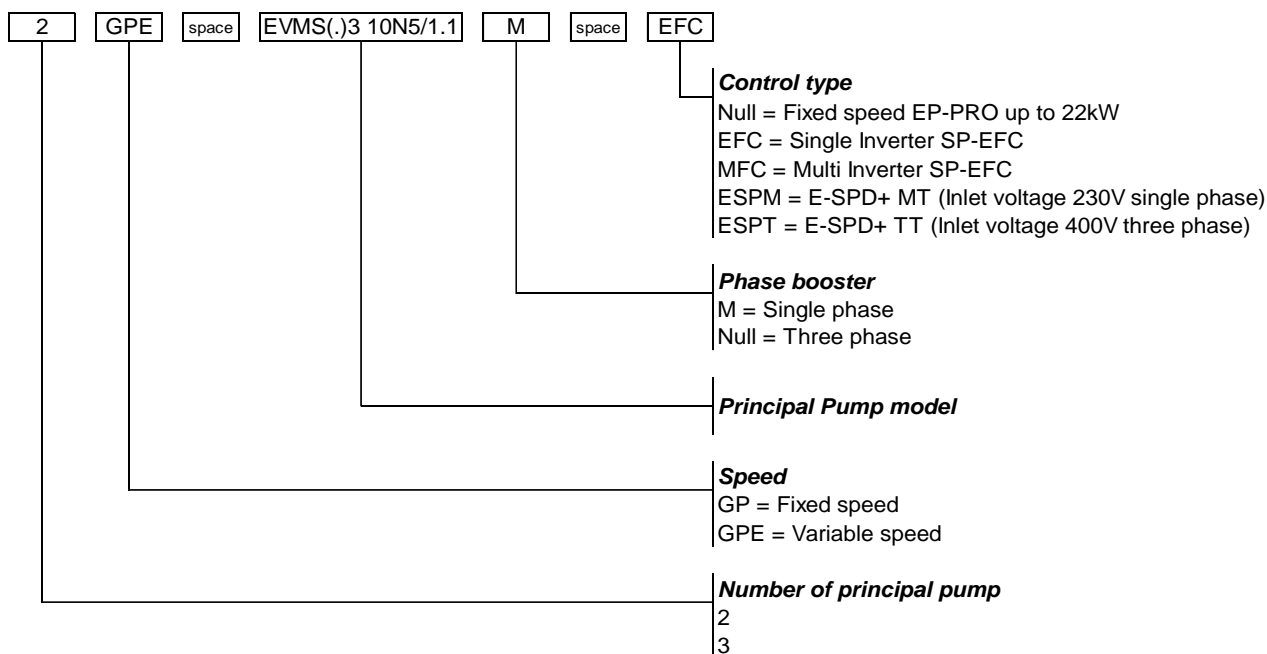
2 GPE space EVMS(.)3 10N5/1.1 M space EFC

**Control type**
Null = Fixed speed EP-PRO up to 22kW
EFC = Single Inverter SP-EFC
MFC = Multi Inverter SP-EFC
ESPM = E-SPD+ MT (Inlet voltage 230V single phase)
ESPT = E-SPD+ TT (Inlet voltage 400V three phase)

**Phase booster**
M = Single phase
Null = Three phase

**Principal Pump model**

**Speed**
GP = Fixed speed
GPE = Variable speed

**Number of principal pump**
2
3